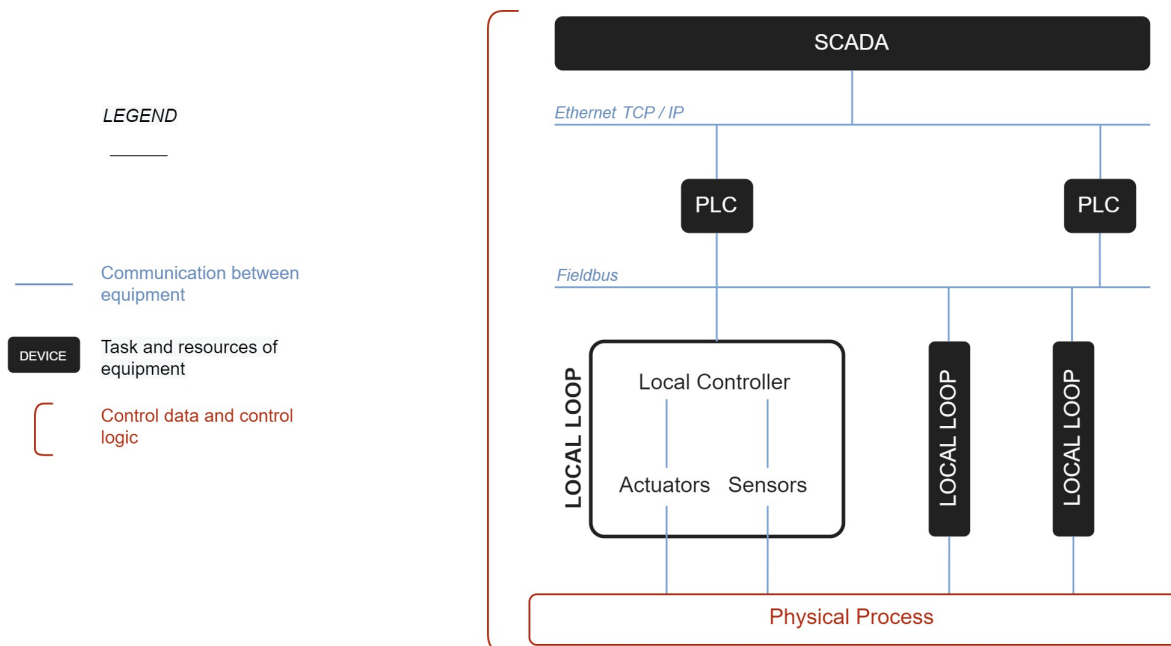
LEGEND

Communication between equipment

DEVICE

Task and resources of equipment

Control data and control logic

SCADA

Ethernet TCP / IP

PLC

PLC

Fieldbus

LOCAL LOOP

Local Controller

Actuators

Sensors

LOCAL LOOP

LOCAL LOOP

Physical Process